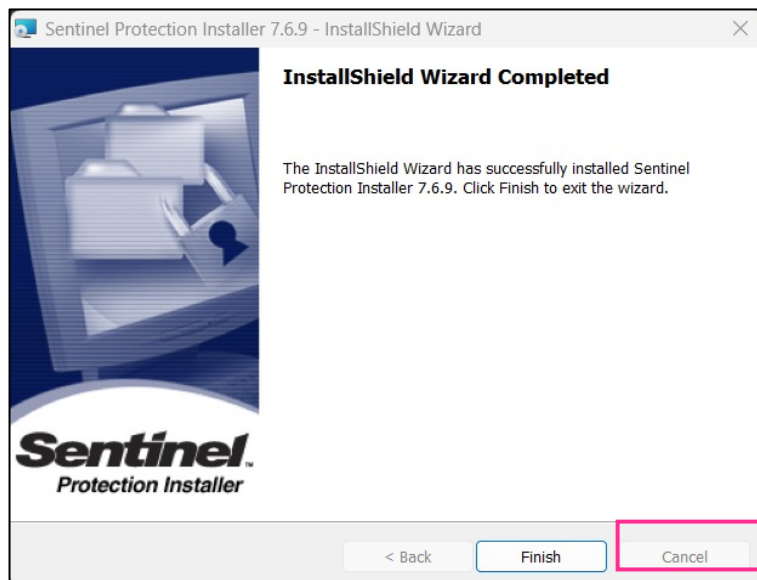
Sentinel Protection Installer 7.6.9 - InstallShield Wizard

InstallShield Wizard Completed

The InstallShield Wizard has successfully installed Sentinel Protection Installer 7.6.9. Click Finish to exit the wizard.

Sentinel.
Protection Installer

< Back

Finish

Cancel